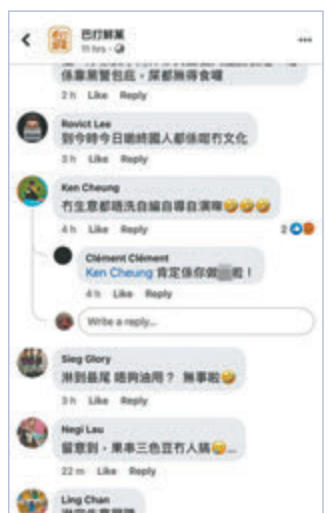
巴打鮮果
11 hrs · 

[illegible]
係唔黑警包庇，屎都無得食囉
2 h Like Reply

Rovict Lee
到今時今日應該國人都係呢冇文化
3 h Like Reply

Ken Cheung
冇生意都唔洗自編自導自演啩😂😂😂
4 h Like Reply
2

Clément Clément
Ken Cheung 肯定係你做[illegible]嘅！
4 h Like Reply

Write a reply...

Sieg Glory
淋到最尾 唔夠油用？ 無事啦😂
3 h Like Reply

Negi Lau
留意到，果串三色豆冇人搞😂...
22 m Like Reply

Ling Chan
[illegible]